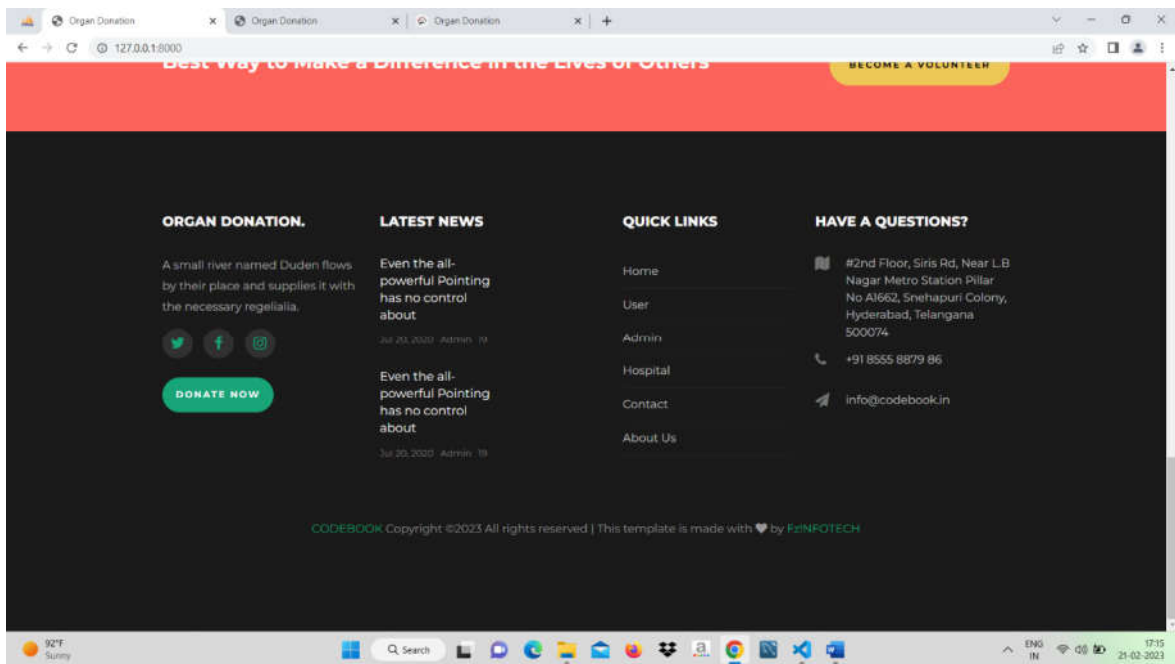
Organ Donation × Organ Donation × Organ Donation × +

127.0.0.1:8000

Best Way to Make a Difference in the Lives of Others

BECOME A VOLUNTEER

ORGAN DONATION.

A small river named Duden flows by their place and supplies it with the necessary regelialia.

DONATE NOW

LATEST NEWS

Even the all-powerful Pointing has no control about

Jul 20, 2020 Admin 19

Even the all-powerful Pointing has no control about

Jul 20, 2020 Admin 19

QUICK LINKS

Home

User

Admin

Hospital

Contact

About Us

HAVE A QUESTIONS?

#2nd Floor, Siris Rd, Near L.B Nagar Metro Station Pillar No A1662, Snehapuri Colony, Hyderabad, Telangana 500074

+91 8555 8879 86

info@codebook.in

CODEBOOK Copyright ©2023 All rights reserved | This template is made with ♥ by FzINFOTECH

92°F
Sunny

Search

ENG
IN

17:15
21-02-2023